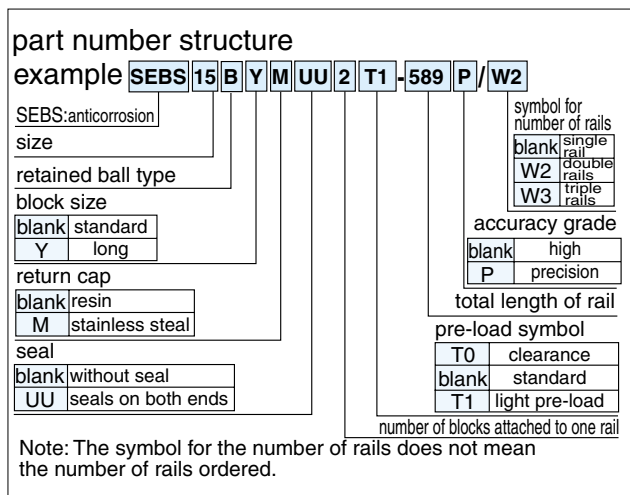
part number structure

example SEBS 15 B Y M UU 2 T1 - 589 P / W2

SEBS:anticorrosion

size

retained ball type

block size

| blank | standard |
|---|---|
| Y | long |

return cap

| blank | resin |
|---|---|
| M | stainless steal |

seal

| blank | without seal |
|---|---|
| UU | seals on both ends |

symbol for number of rails

| blank | single rail |
|---|---|
| W2 | double rails |
| W3 | triple rails |

accuracy grade

| blank | high |
|---|---|
| P | precision |

total length of rail

pre-load symbol

| T0 | clearance |
|---|---|
| blank | standard |
| T1 | light pre-load |

number of blocks attached to one rail

Note: The symbol for the number of rails does not mean the number of rails ordered.